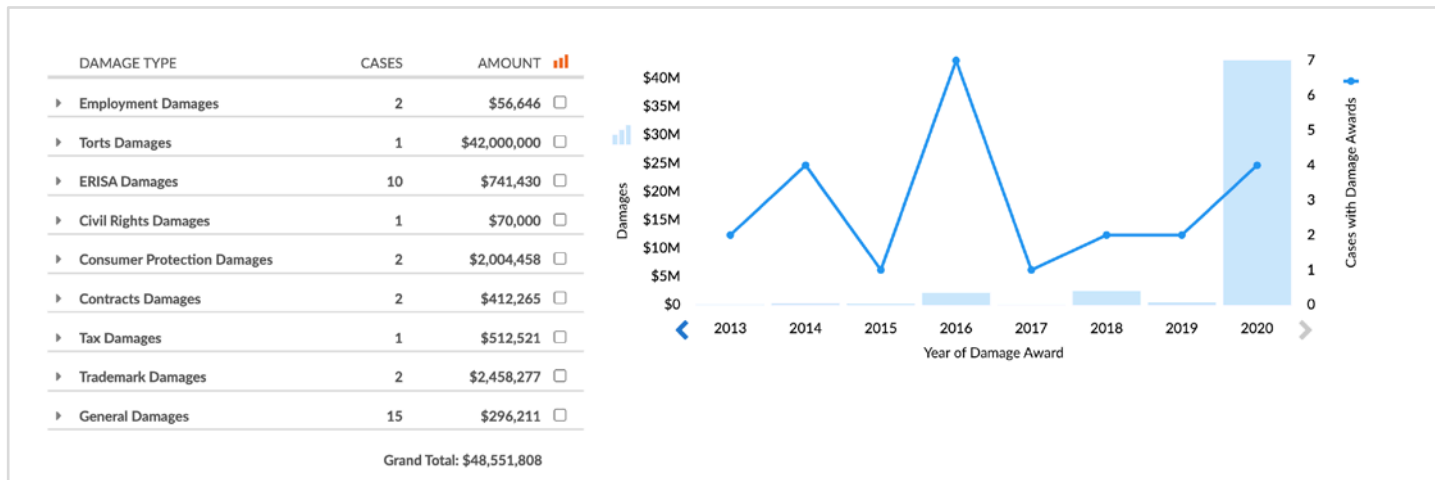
| DAMAGE TYPE | CASES | AMOUNT |
|---|---|---|
| Employment Damages | 2 | $56,646 |
| Torts Damages | 1 | $42,000,000 |
| ERISA Damages | 10 | $741,430 |
| Civil Rights Damages | 1 | $70,000 |
| Consumer Protection Damages | 2 | $2,004,458 |
| Contracts Damages | 2 | $412,265 |
| Tax Damages | 1 | $512,521 |
| Trademark Damages | 2 | $2,458,277 |
| General Damages | 15 | $296,211 |

Grand Total: $48,551,808

$40M
$35M
$30M
$25M
$20M
$15M
$10M
$5M
$0
Damages

7
6
5
4
3
2
1
0
Cases with Damage Awards

2013 2014 2015 2016 2017 2018 2019 2020
Year of Damage Award